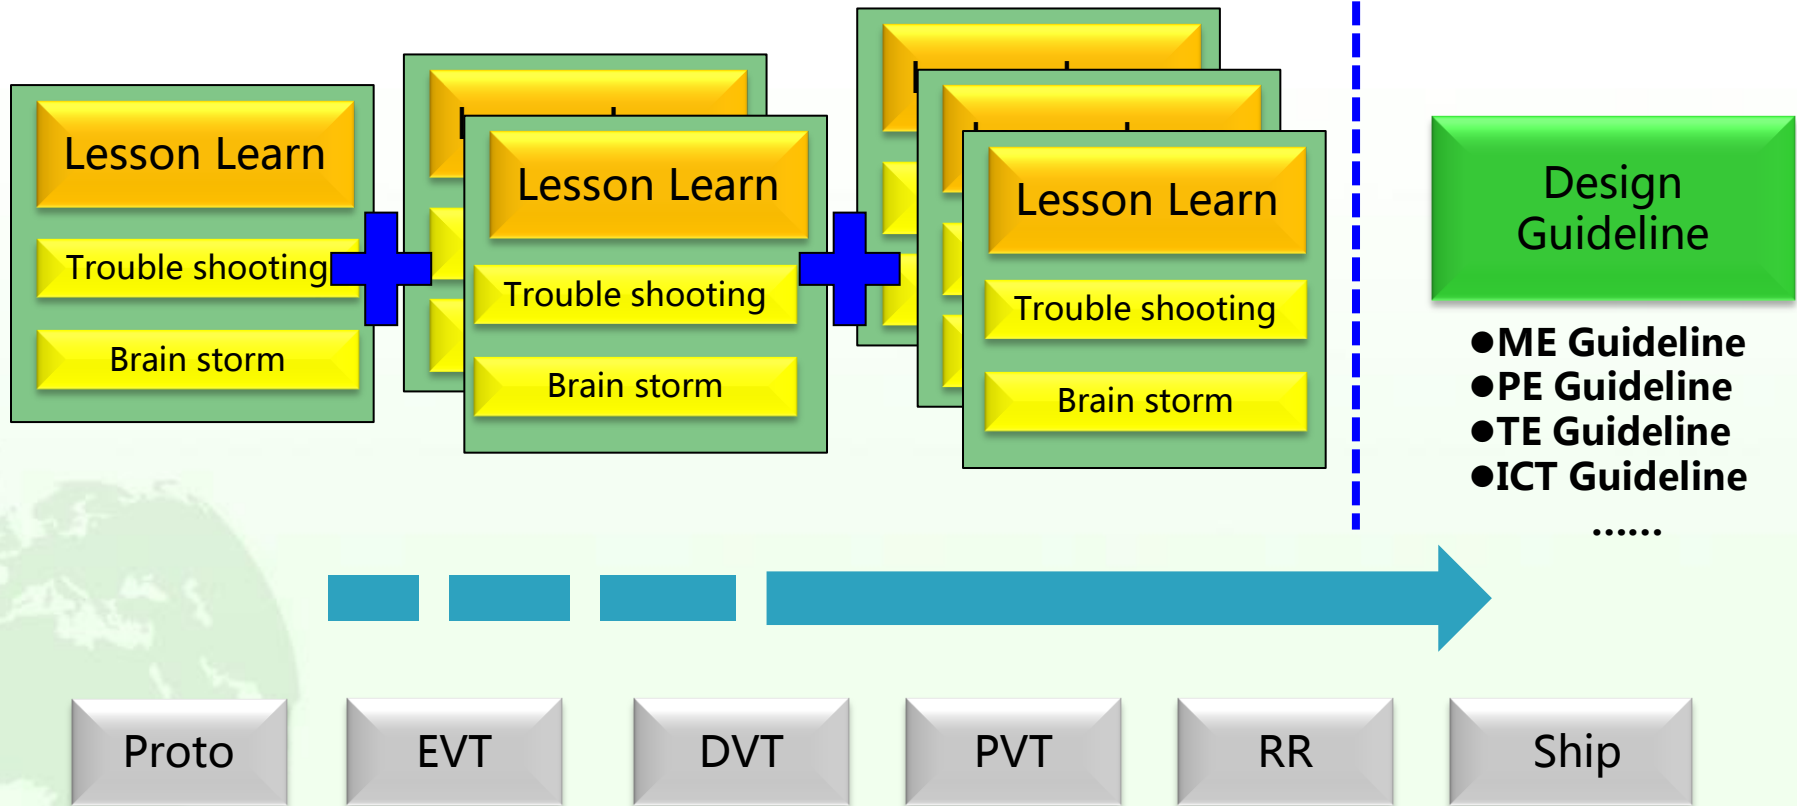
Lesson Learn

Trouble shooting

Brain storm

Lesson Learn

Trouble shooting

Brain storm

Lesson Learn

Trouble shooting

Brain storm

Design Guideline

●ME Guideline
●PE Guideline
●TE Guideline
●ICT Guideline
……

Proto

EVT

DVT

PVT

RR

Ship